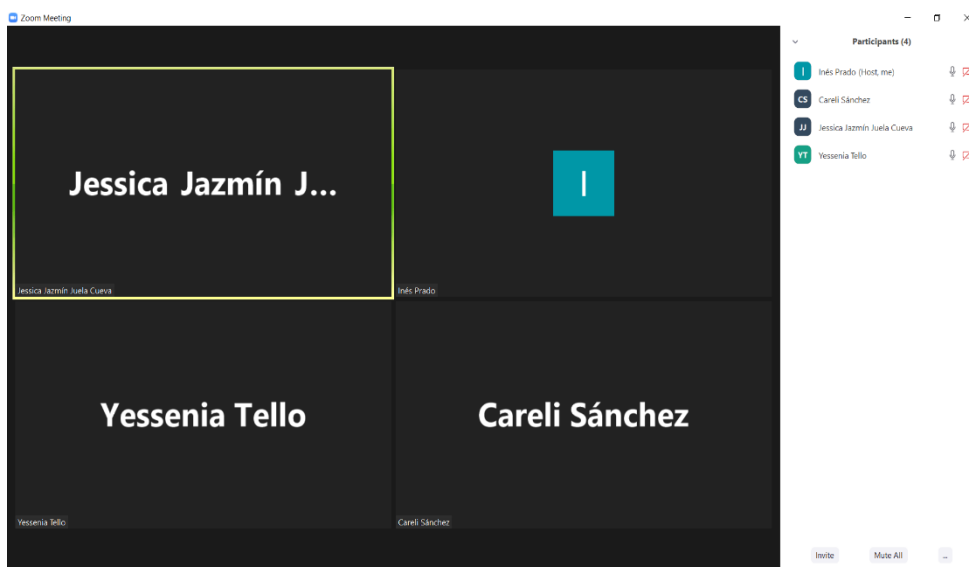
Zoom Meeting

Jessica Jazmín J...

Jessica Jazmín Juela Cueva

I

Inés Prado

Yessenia Tello

Yessenia Tello

Careli Sánchez

Careli Sánchez

Participants (4)

I Inés Prado (Host, me)

CS Careli Sánchez

JJ Jessica Jazmín Juela Cueva

YT Yessenia Tello

Invite

Mute All

...